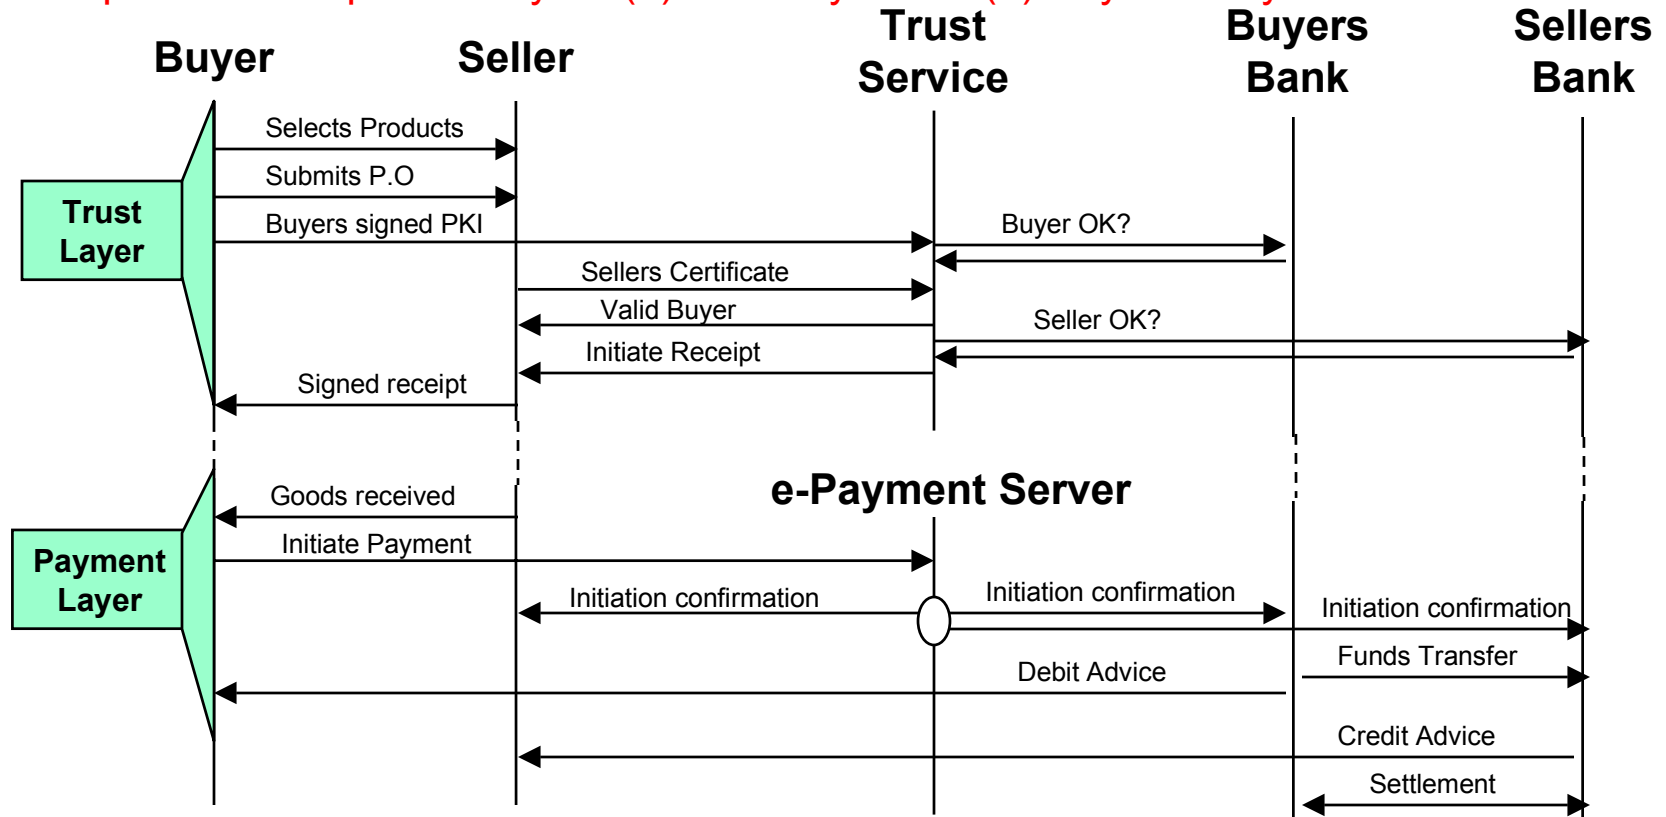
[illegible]

Buyer

Seller

Trust Service

Buyers Bank

Sellers Bank

Trust Layer

Selects Products

Submits P.O

Buyers signed PKI

Buyer OK?

Sellers Certificate

Valid Buyer

Seller OK?

Initiate Receipt

Signed receipt

e-Payment Server

Payment Layer

Goods received

Initiate Payment

Initiation confirmation

Initiation confirmation

Initiation confirmation

Funds Transfer

Debit Advice

Credit Advice

Settlement